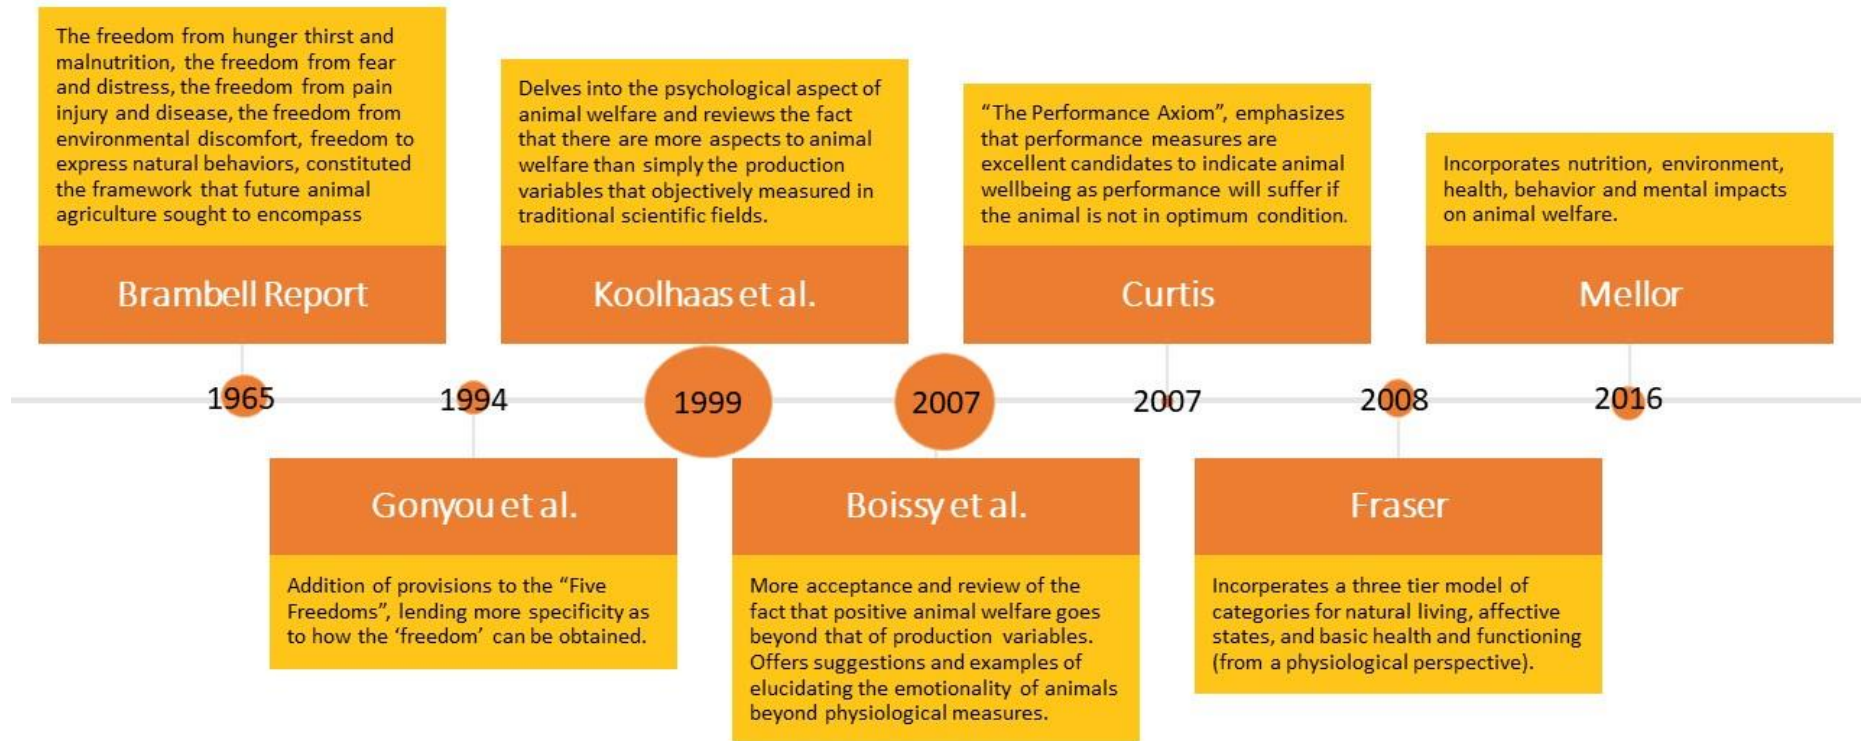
The freedom from hunger thirst and malnutrition, the freedom from fear and distress, the freedom from pain injury and disease, the freedom from environmental discomfort, freedom to express natural behaviors, constituted the framework that future animal agriculture sought to encompass

Brambell Report

Delves into the psychological aspect of animal welfare and reviews the fact that there are more aspects to animal welfare than simply the production variables that objectively measured in traditional scientific fields.

Koolhaas et al.

"The Performance Axiom", emphasizes that performance measures are excellent candidates to indicate animal wellbeing as performance will suffer if the animal is not in optimum condition.

Curtis

Incorporates nutrition, environment, health, behavior and mental impacts on animal welfare.

Mellor

1965

1994

1999

2007

2007

2008

2016

Gonyou et al.

Addition of provisions to the "Five Freedoms", lending more specificity as to how the 'freedom' can be obtained.

Boissy et al.

More acceptance and review of the fact that positive animal welfare goes beyond that of production variables. Offers suggestions and examples of elucidating the emotionality of animals beyond physiological measures.

Fraser

Incorperates a three tier model of categories for natural living, affective states, and basic health and functioning (from a physiological perspective).